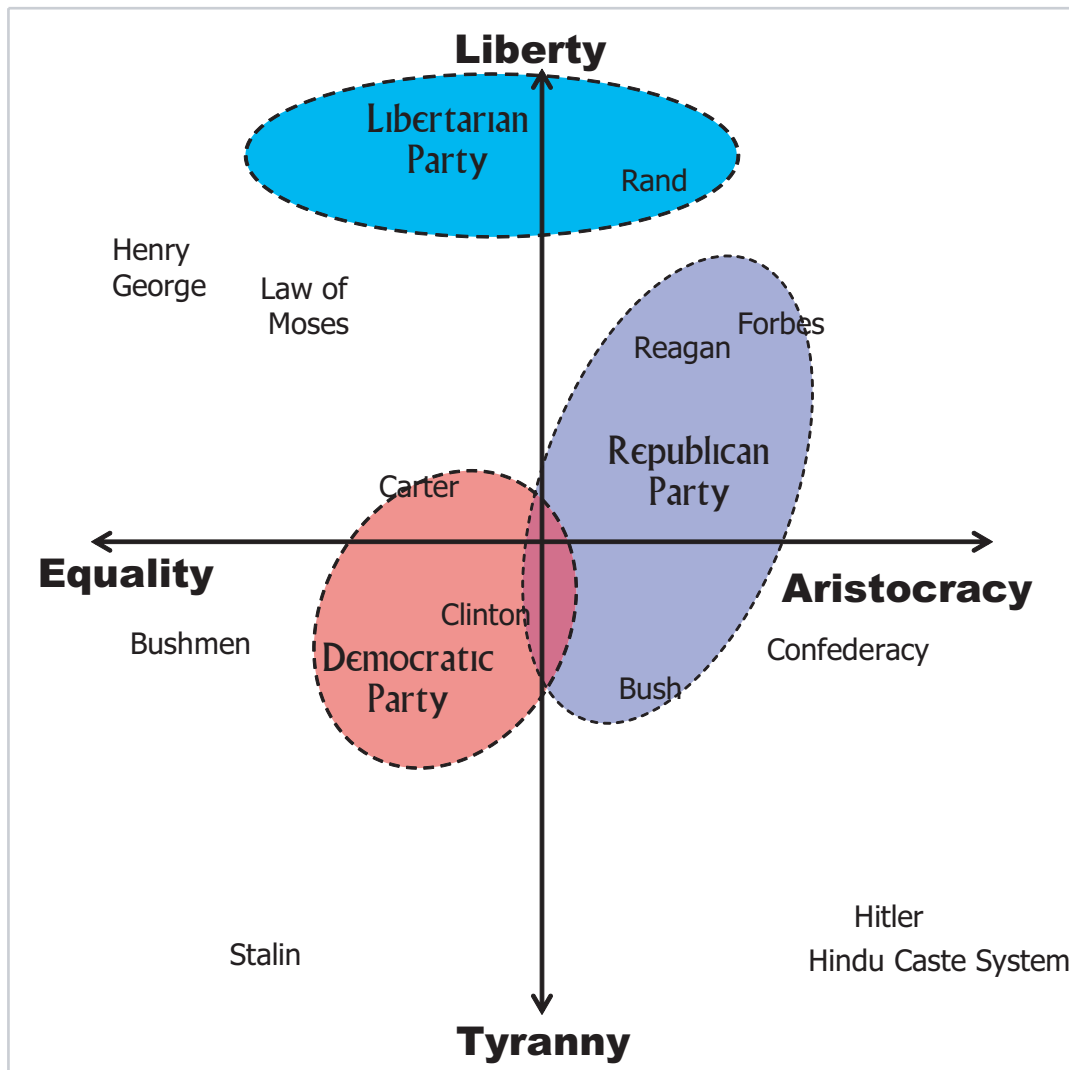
Liberty

Libertarian Party

Rand

Henry George

Law of Moses

Forbes

Reagan

Republican Party

Carter

Equality

Aristocracy

Clinton

Bushmen

Democratic Party

Confederacy

Bush

Hitler

Stalin

Hindu Caste System

Tyranny